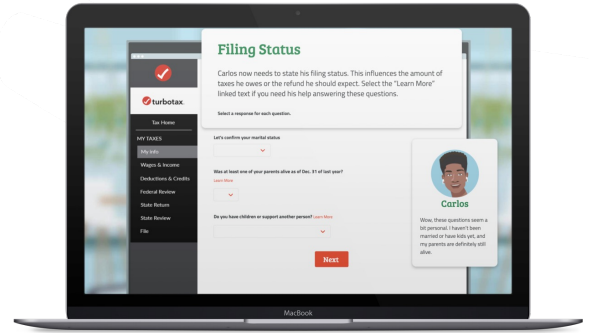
Filing Status

Carlos now needs to state his filing status. This influences the amount of taxes he owes or the refund he should expect. Select the "Learn More" linked text if you need his help answering these questions.

Select a response for each question.

turbotax

Tax Home

MY TAXES

My Info

Wages & Income

Deductions & Credits

Federal Review

State Return

State Review

File

Let's confirm your marital status

Was at least one of your parents alive as of Dec. 31 of last year?

Learn More

Do you have children or support another person? Learn More

Next

Carlos

Wow, these questions seem a bit personal. I haven't been married or have kids yet, and my parents are definitely still alive.

MacBook